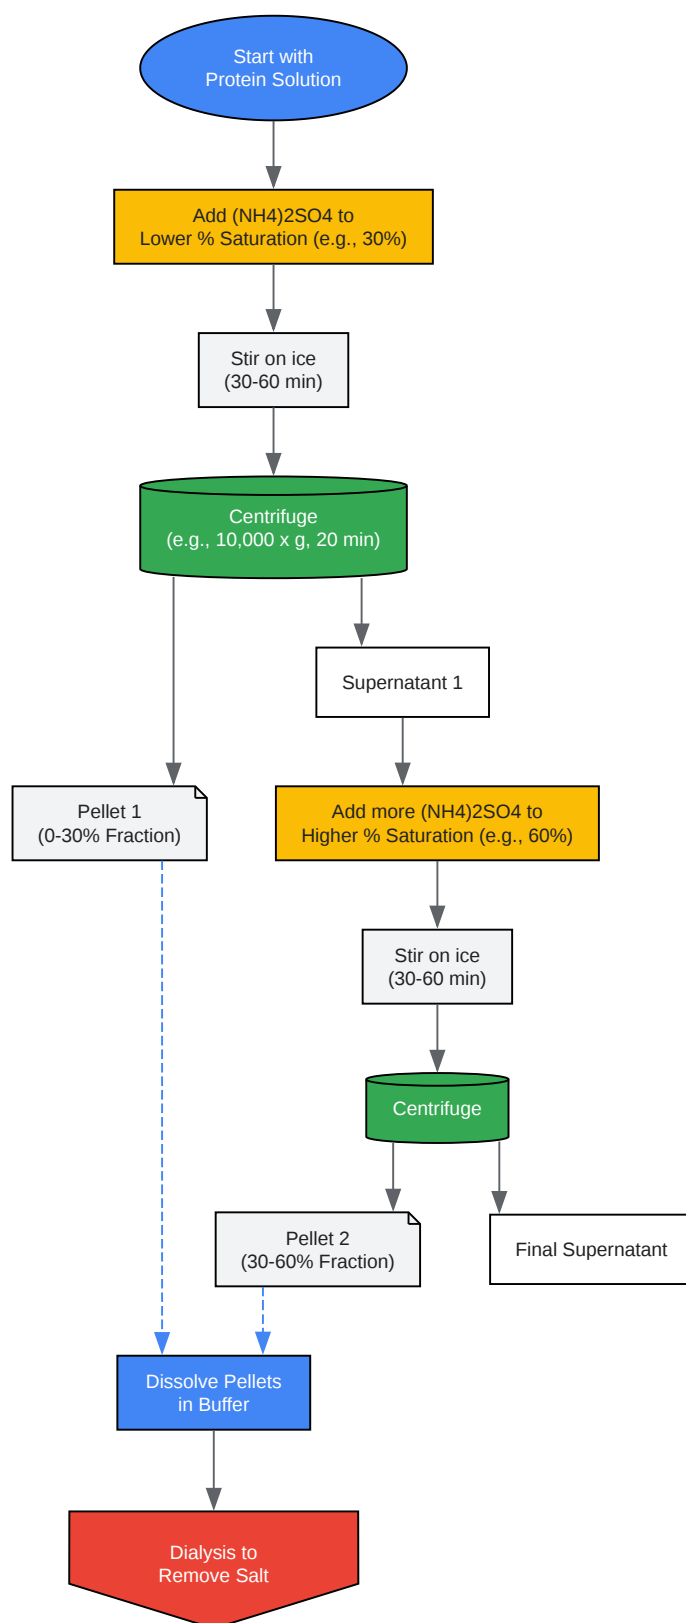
Start with
Protein Solution

Add (NH4)2SO4 to
Lower % Saturation (e.g., 30%)

Stir on ice
(30-60 min)

Centrifuge
(e.g., 10,000 x g, 20 min)

Supernatant 1

Pellet 1
(0-30% Fraction)

Add more (NH4)2SO4 to
Higher % Saturation (e.g., 60%)

Stir on ice
(30-60 min)

Centrifuge

Pellet 2
(30-60% Fraction)

Final Supernatant

Dissolve Pellets
in Buffer

Dialysis to
Remove Salt